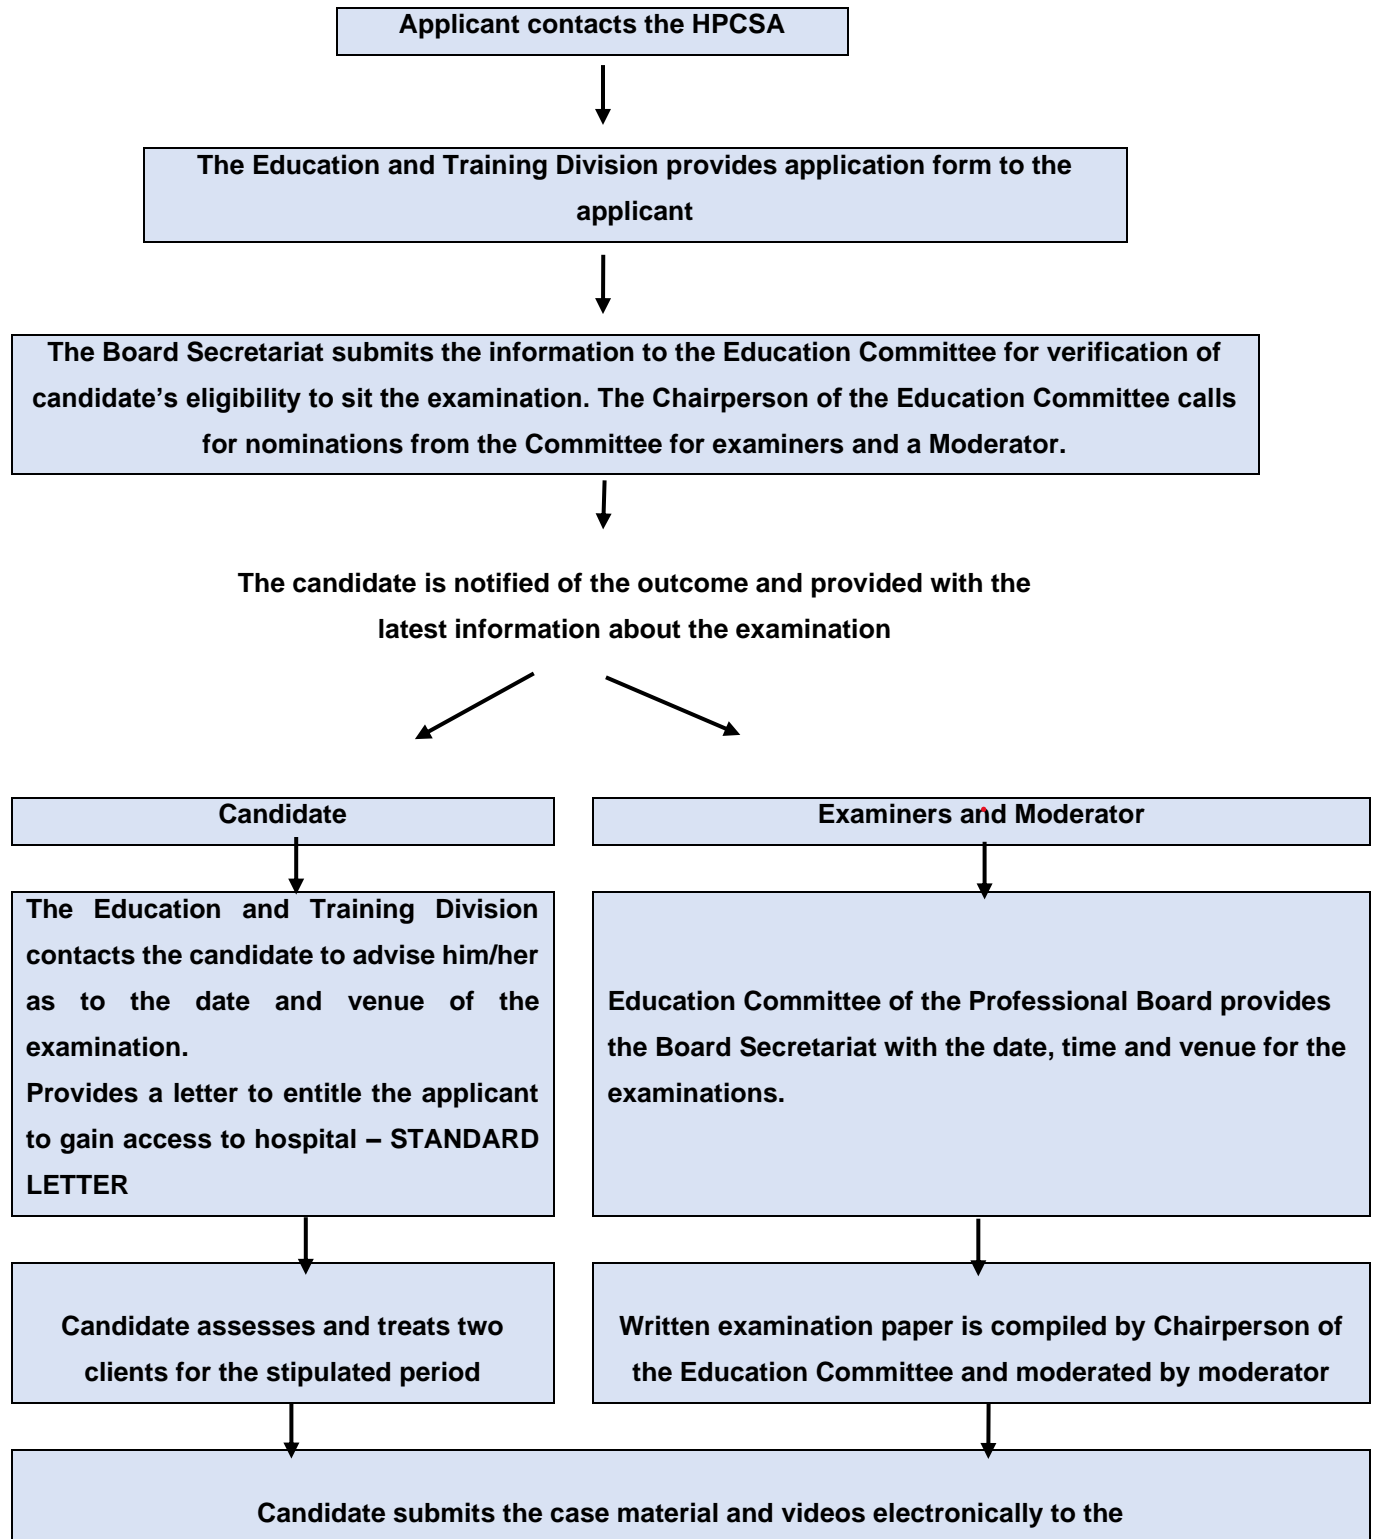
Applicant contacts the HPCSA

The Education and Training Division provides application form to the applicant

The Board Secretariat submits the information to the Education Committee for verification of candidate's eligibility to sit the examination. The Chairperson of the Education Committee calls for nominations from the Committee for examiners and a Moderator.

The candidate is notified of the outcome and provided with the latest information about the examination

Candidate

Examiners and Moderator

The Education and Training Division contacts the candidate to advise him/her as to the date and venue of the examination.
Provides a letter to entitle the applicant to gain access to hospital – STANDARD LETTER

Education Committee of the Professional Board provides the Board Secretariat with the date, time and venue for the examinations.

Candidate assesses and treats two clients for the stipulated period

Written examination paper is compiled by Chairperson of the Education Committee and moderated by moderator

Candidate submits the case material and videos electronically to the